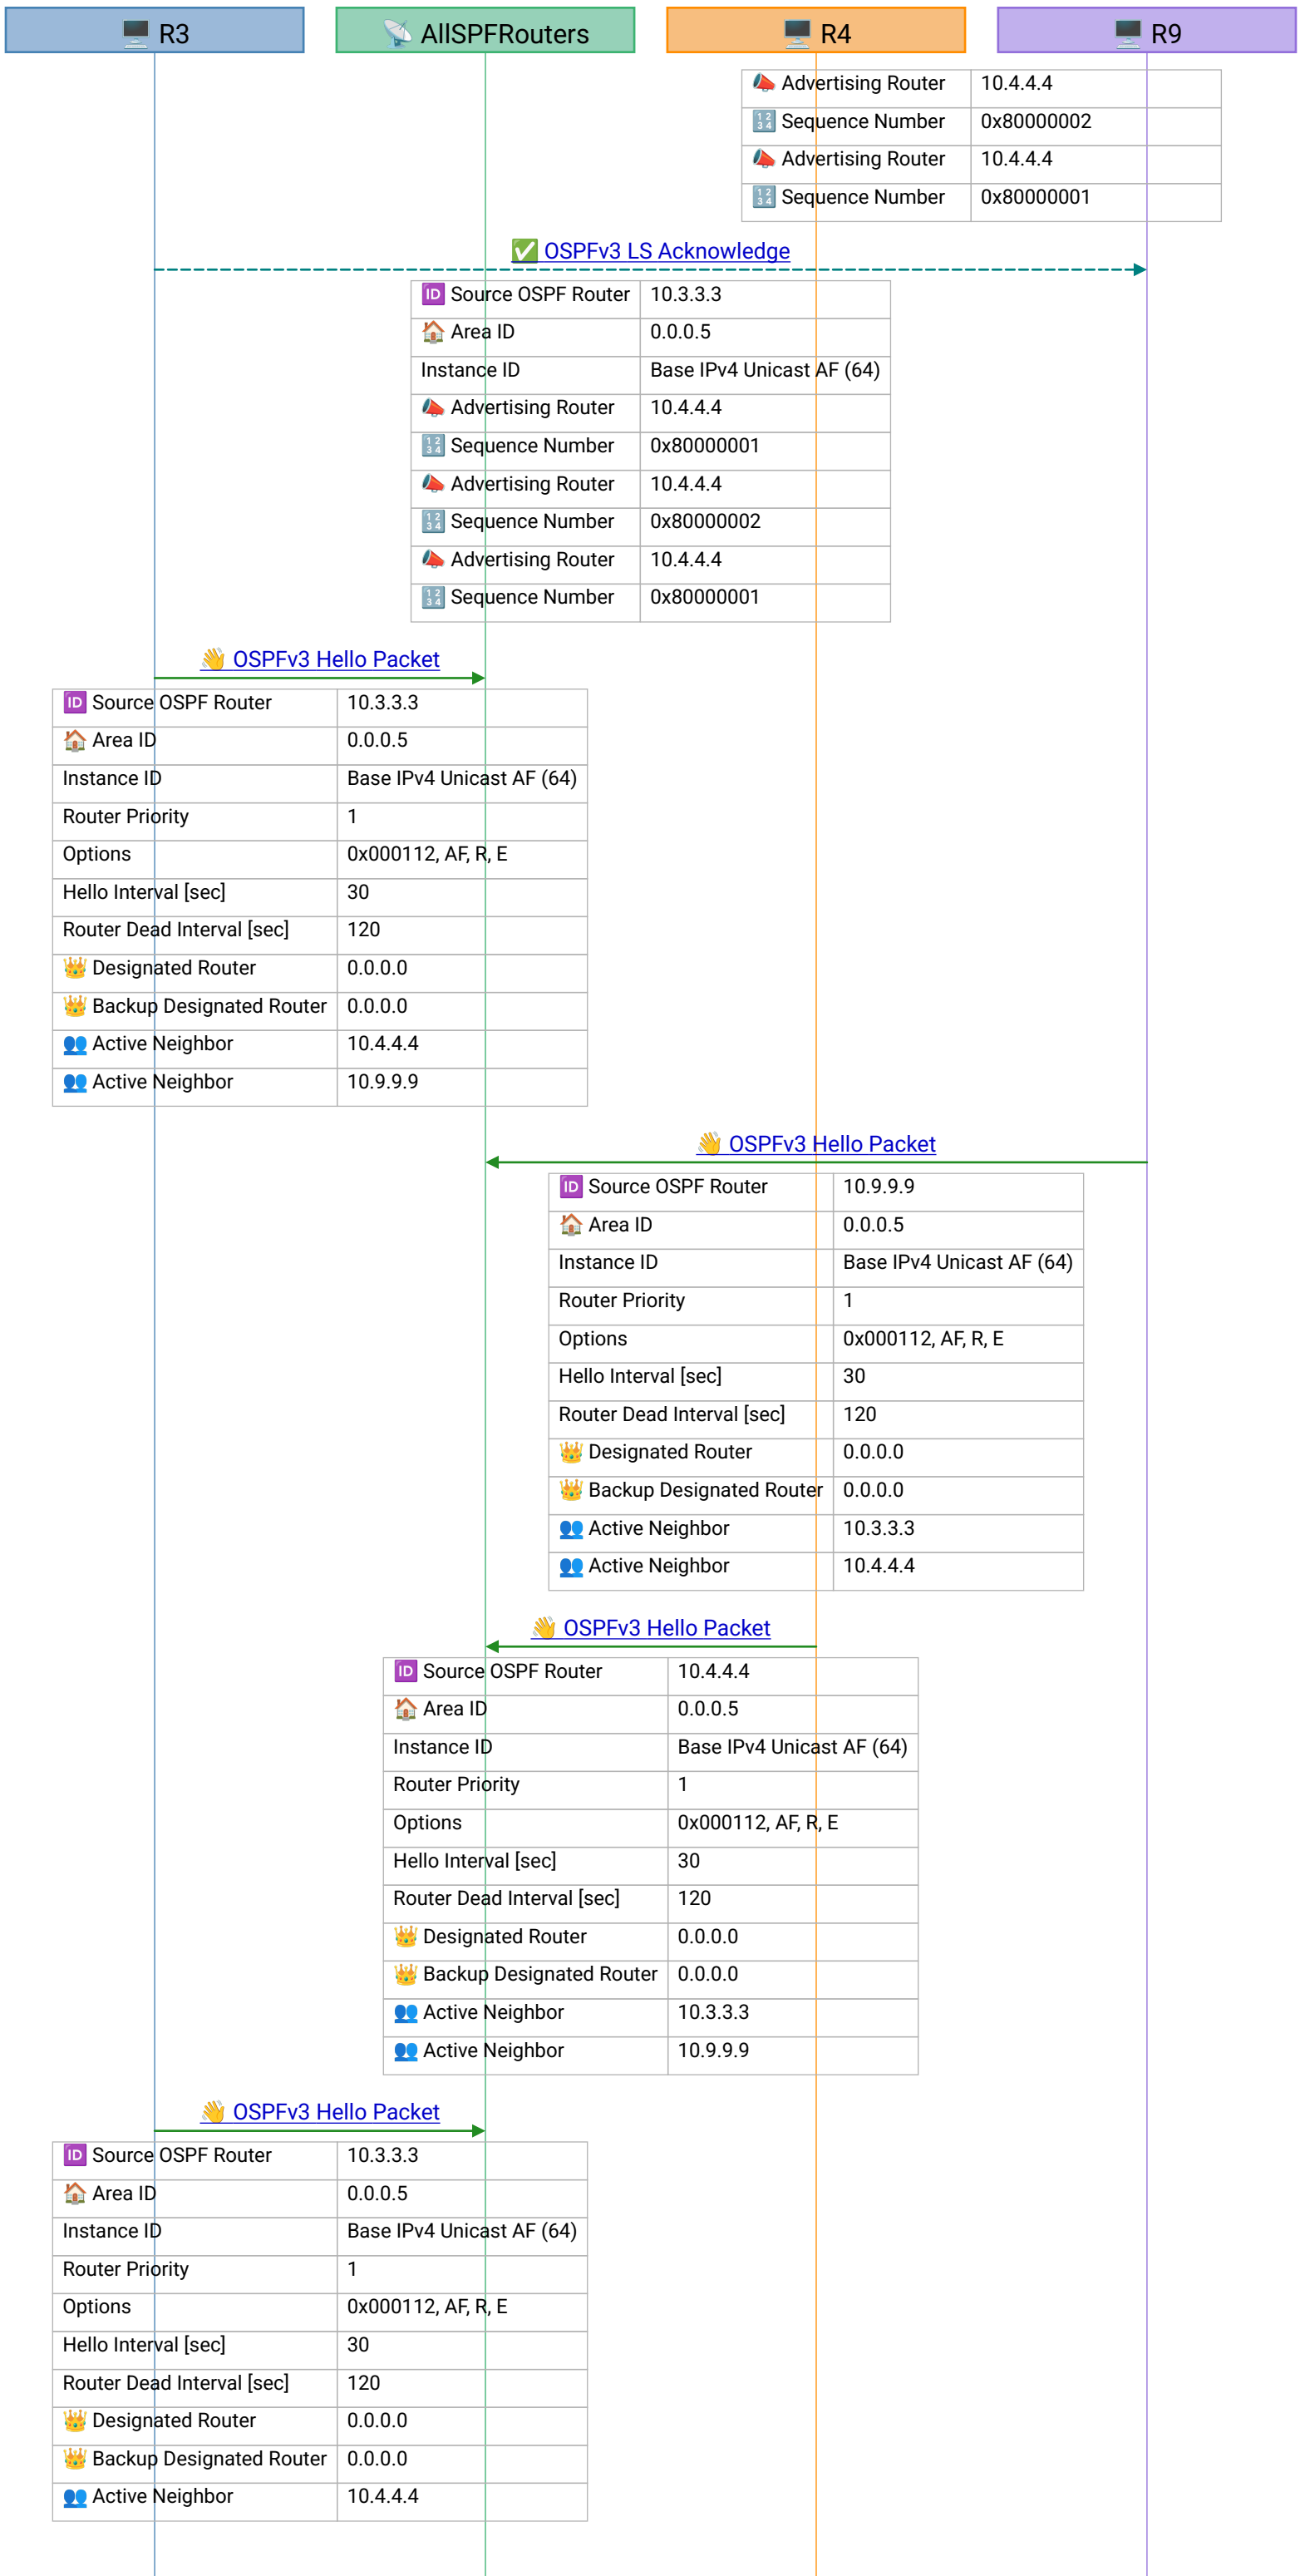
R3 AllSPFRouters R4 R9

| Advertising Router | 10.4.4.4 |
|---|---|
| Sequence Number | 0x80000002 |
| Advertising Router | 10.4.4.4 |
| Sequence Number | 0x80000001 |

OSPFv3 LS Acknowledge

| Source OSPF Router | 10.3.3.3 |
|---|---|
| Area ID | 0.0.0.5 |
| Instance ID | Base IPv4 Unicast AF (64) |
| Advertising Router | 10.4.4.4 |
| Sequence Number | 0x80000001 |
| Advertising Router | 10.4.4.4 |
| Sequence Number | 0x80000002 |
| Advertising Router | 10.4.4.4 |
| Sequence Number | 0x80000001 |

OSPFv3 Hello Packet

| Source OSPF Router | 10.3.3.3 |
|---|---|
| Area ID | 0.0.0.5 |
| Instance ID | Base IPv4 Unicast AF (64) |
| Router Priority | 1 |
| Options | 0x000112, AF, R, E |
| Hello Interval [sec] | 30 |
| Router Dead Interval [sec] | 120 |
| Designated Router | 0.0.0.0 |
| Backup Designated Router | 0.0.0.0 |
| Active Neighbor | 10.4.4.4 |
| Active Neighbor | 10.9.9.9 |

OSPFv3 Hello Packet

| Source OSPF Router | 10.9.9.9 |
|---|---|
| Area ID | 0.0.0.5 |
| Instance ID | Base IPv4 Unicast AF (64) |
| Router Priority | 1 |
| Options | 0x000112, AF, R, E |
| Hello Interval [sec] | 30 |
| Router Dead Interval [sec] | 120 |
| Designated Router | 0.0.0.0 |
| Backup Designated Router | 0.0.0.0 |
| Active Neighbor | 10.3.3.3 |
| Active Neighbor | 10.4.4.4 |

OSPFv3 Hello Packet

| Source OSPF Router | 10.4.4.4 |
|---|---|
| Area ID | 0.0.0.5 |
| Instance ID | Base IPv4 Unicast AF (64) |
| Router Priority | 1 |
| Options | 0x000112, AF, R, E |
| Hello Interval [sec] | 30 |
| Router Dead Interval [sec] | 120 |
| Designated Router | 0.0.0.0 |
| Backup Designated Router | 0.0.0.0 |
| Active Neighbor | 10.3.3.3 |
| Active Neighbor | 10.9.9.9 |

OSPFv3 Hello Packet

| Source OSPF Router | 10.3.3.3 |
|---|---|
| Area ID | 0.0.0.5 |
| Instance ID | Base IPv4 Unicast AF (64) |
| Router Priority | 1 |
| Options | 0x000112, AF, R, E |
| Hello Interval [sec] | 30 |
| Router Dead Interval [sec] | 120 |
| Designated Router | 0.0.0.0 |
| Backup Designated Router | 0.0.0.0 |
| Active Neighbor | 10.4.4.4 |